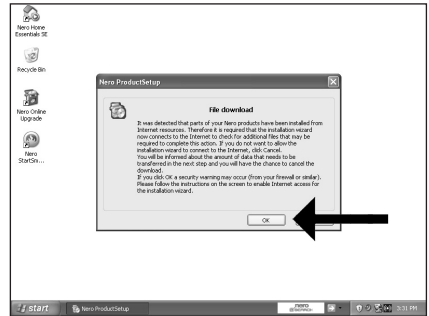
Nero Home Essentials SE

Recycle Bin

Nero Online Upgrade

Nero StartSm...

Nero ProductSetup

File download

It was detected that parts of your Nero products have been installed from Internet resources. Therefore it is required that the installation wizard now connects to the Internet to check for additional files that may be required to complete this action. If you do not want to allow the installation wizard to connect to the Internet, click Cancel.
You will be informed about the amount of data that needs to be transferred in the next step and you will have the chance to cancel the download.
If you click OK a security warning may occur (from your firewall or similar).
Please follow the instructions on the screen to enable Internet access for the installation wizard.

OK

start

Nero ProductSetup

nero

3:31 PM